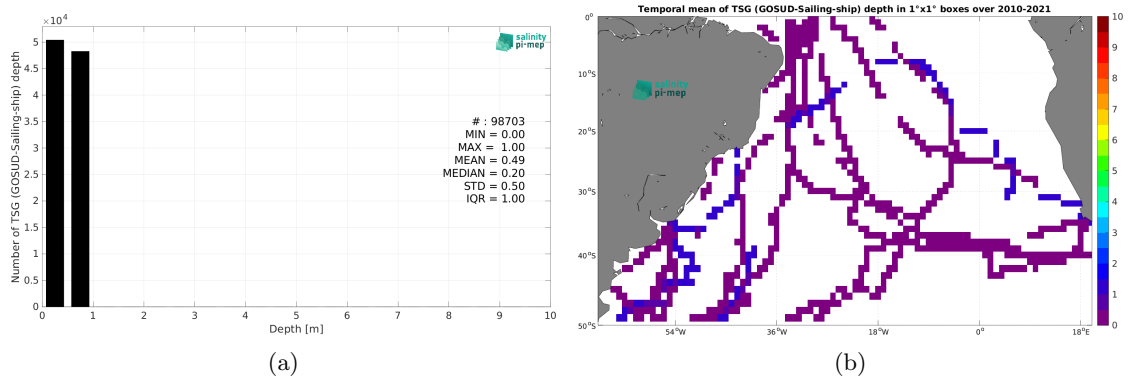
$\times 10^4$

5
4.5
4
3.5
3
2.5
2
1.5
1
0.5
0

Number of TSG (GOSUD-Sailing-ship) depth

0 1 2 3 4 5 6 7 8 9 10

Depth [m]

salinity pi-mep

# : 98703
MIN = 0.00
MAX = 1.00
MEAN = 0.49
MEDIAN = 0.20
STD = 0.50
IQR = 1.00

(a)

Temporal mean of TSG (GOSUD-Sailing-ship) depth in 1°x1° boxes over 2010-2021

0°
10°S
20°S
30°S
40°S
50°S

54°W 36°W 18°W 0° 18°E

salinity pi-mep

10
9
8
7
6
5
4
3
2
1
0

(b)